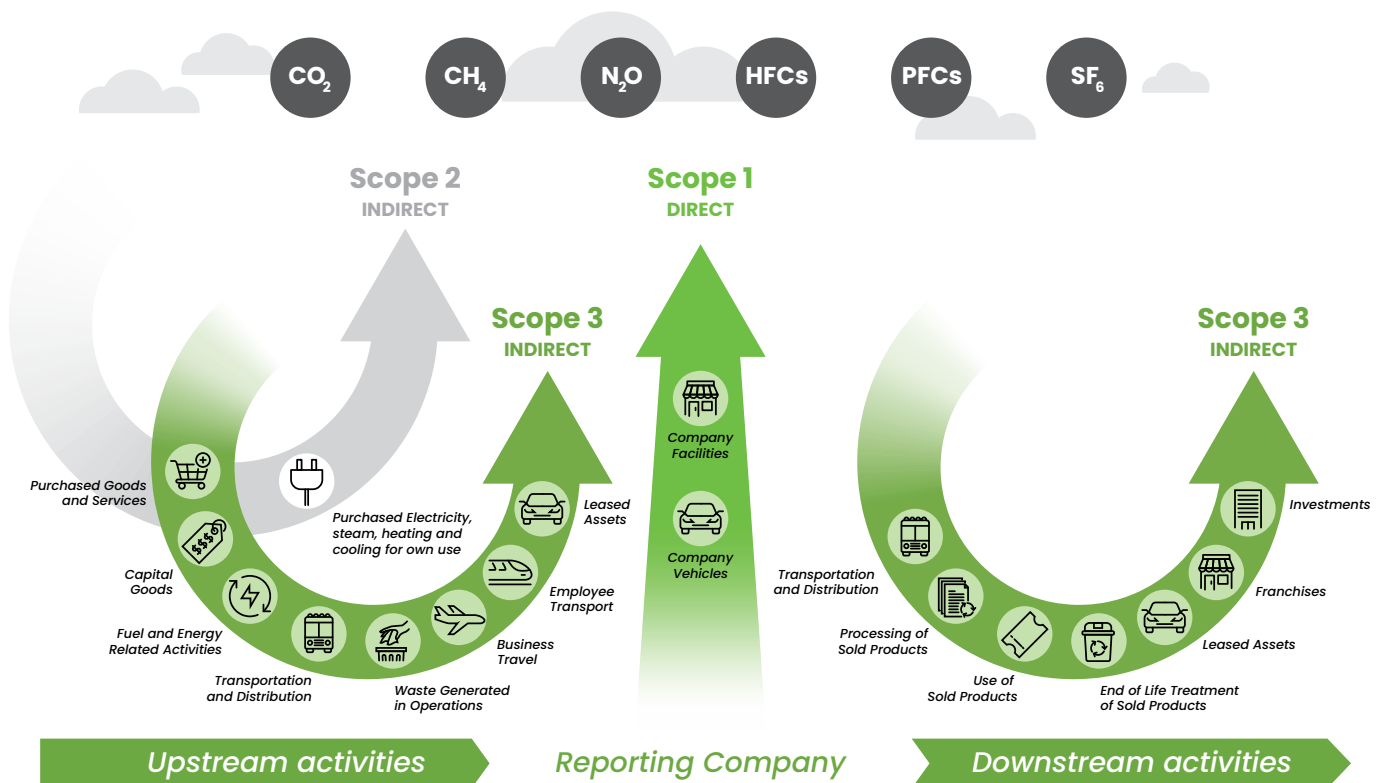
$CO_2$ $CH_4$ $N_2O$ HFCs PFCs $SF_6$

Scope 2
INDIRECT

Scope 1
DIRECT

Scope 3
INDIRECT

Scope 3
INDIRECT

Purchased Goods and Services

Capital Goods

Fuel and Energy Related Activities

Transportation and Distribution

Waste Generated in Operations

Business Travel

Employee Transport

Leased Assets

Purchased Electricity, steam, heating and cooling for own use

Company Facilities

Company Vehicles

Transportation and Distribution

Processing of Sold Products

Use of Sold Products

End of Life Treatment of Sold Products

Leased Assets

Franchises

Investments

Upstream activities

Reporting Company

Downstream activities